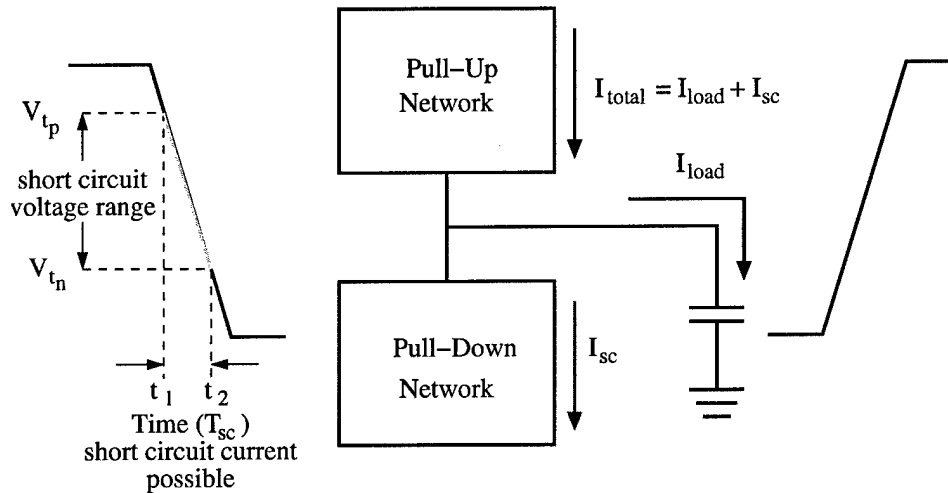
$V_{t_p}$

short circuit voltage range

$V_{t_n}$

$t_1$ $t_2$

Time ($T_{sc}$) short circuit current possible

Pull–Up Network

$I_{total} = I_{load} + I_{sc}$

$I_{load}$

Pull–Down Network

$I_{sc}$